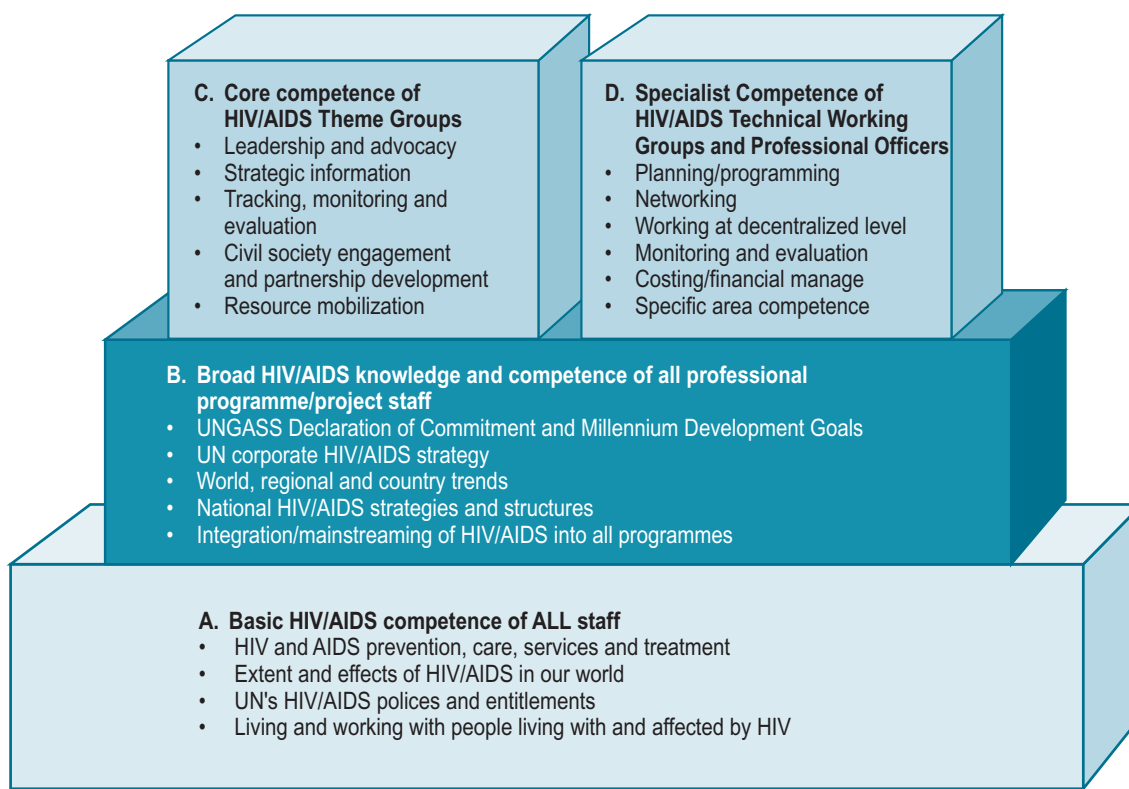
C. Core competence of HIV/AIDS Theme Groups
• Leadership and advocacy
• Strategic information
• Tracking, monitoring and evaluation
• Civil society engagement and partnership development
• Resource mobilization

D. Specialist Competence of HIV/AIDS Technical Working Groups and Professional Officers
• Planning/programming
• Networking
• Working at decentralized level
• Monitoring and evaluation
• Costing/financial manage
• Specific area competence

B. Broad HIV/AIDS knowledge and competence of all professional programme/project staff
• UNGASS Declaration of Commitment and Millennium Development Goals
• UN corporate HIV/AIDS strategy
• World, regional and country trends
• National HIV/AIDS strategies and structures
• Integration/mainstreaming of HIV/AIDS into all programmes

A. Basic HIV/AIDS competence of ALL staff
• HIV and AIDS prevention, care, services and treatment
• Extent and effects of HIV/AIDS in our world
• UN's HIV/AIDS polices and entitlements
• Living and working with people living with and affected by HIV